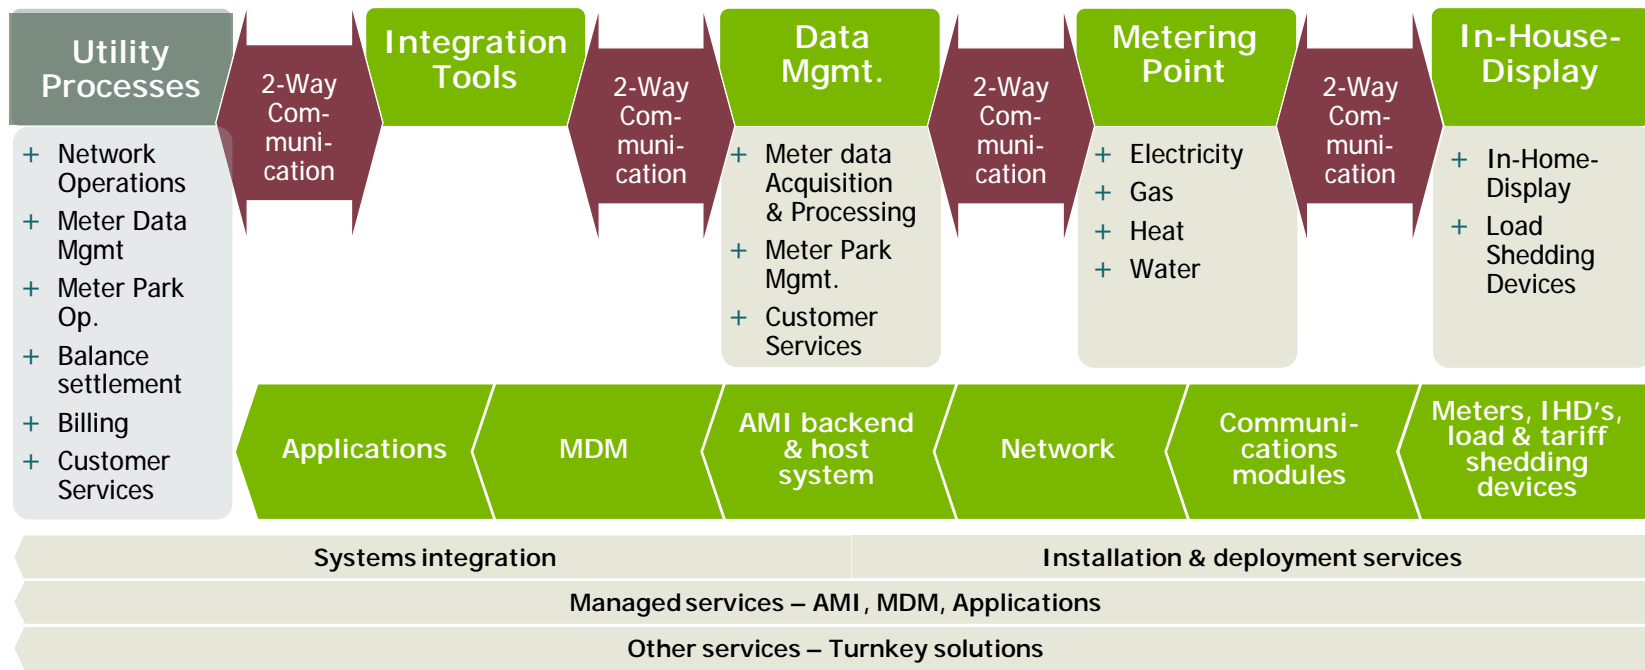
Utility Processes

+ Network Operations
+ Meter Data Mgmt
+ Meter Park Op.
+ Balance settlement
+ Billing
+ Customer Services

2-Way Com-muni-cation

Integration Tools

2-Way Com-muni-cation

Data Mgmt.

+ Meter data Acquisition & Processing
+ Meter Park Mgmt.
+ Customer Services

2-Way Com-muni-cation

Metering Point

+ Electricity
+ Gas
+ Heat
+ Water

2-Way Com-muni-cation

In-House-Display

+ In-Home-Display
+ Load Shedding Devices

Applications

MDM

AMI backend & host system

Network

Communi-cations modules

Meters, IHD's, load & tariff shedding devices

Systems integration

Installation & deployment services

Managed services – AMI, MDM, Applications

Other services – Turnkey solutions